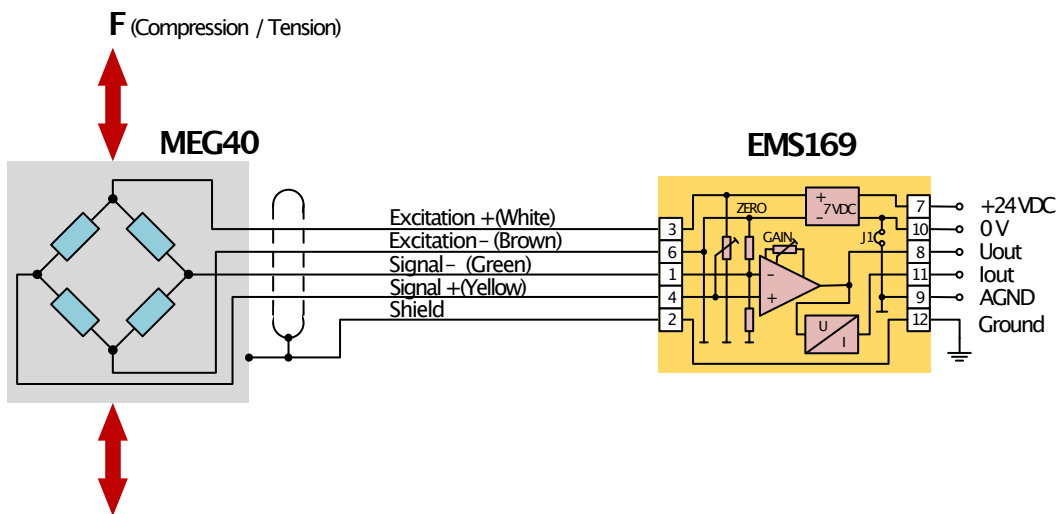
F (Compression / Tension)

MEG40

EMS169

Excitation +(White)
Excitation– (Brown)
Signal– (Green)
Signal +(Yellow)
Shield

3
6
1
4
2

ZERO
GAIN
+
7VDC
–
J1
–
+
U
I

7
10
8
11
9
12

+24VDC
0 V
Uout
Iout
AGND
Ground